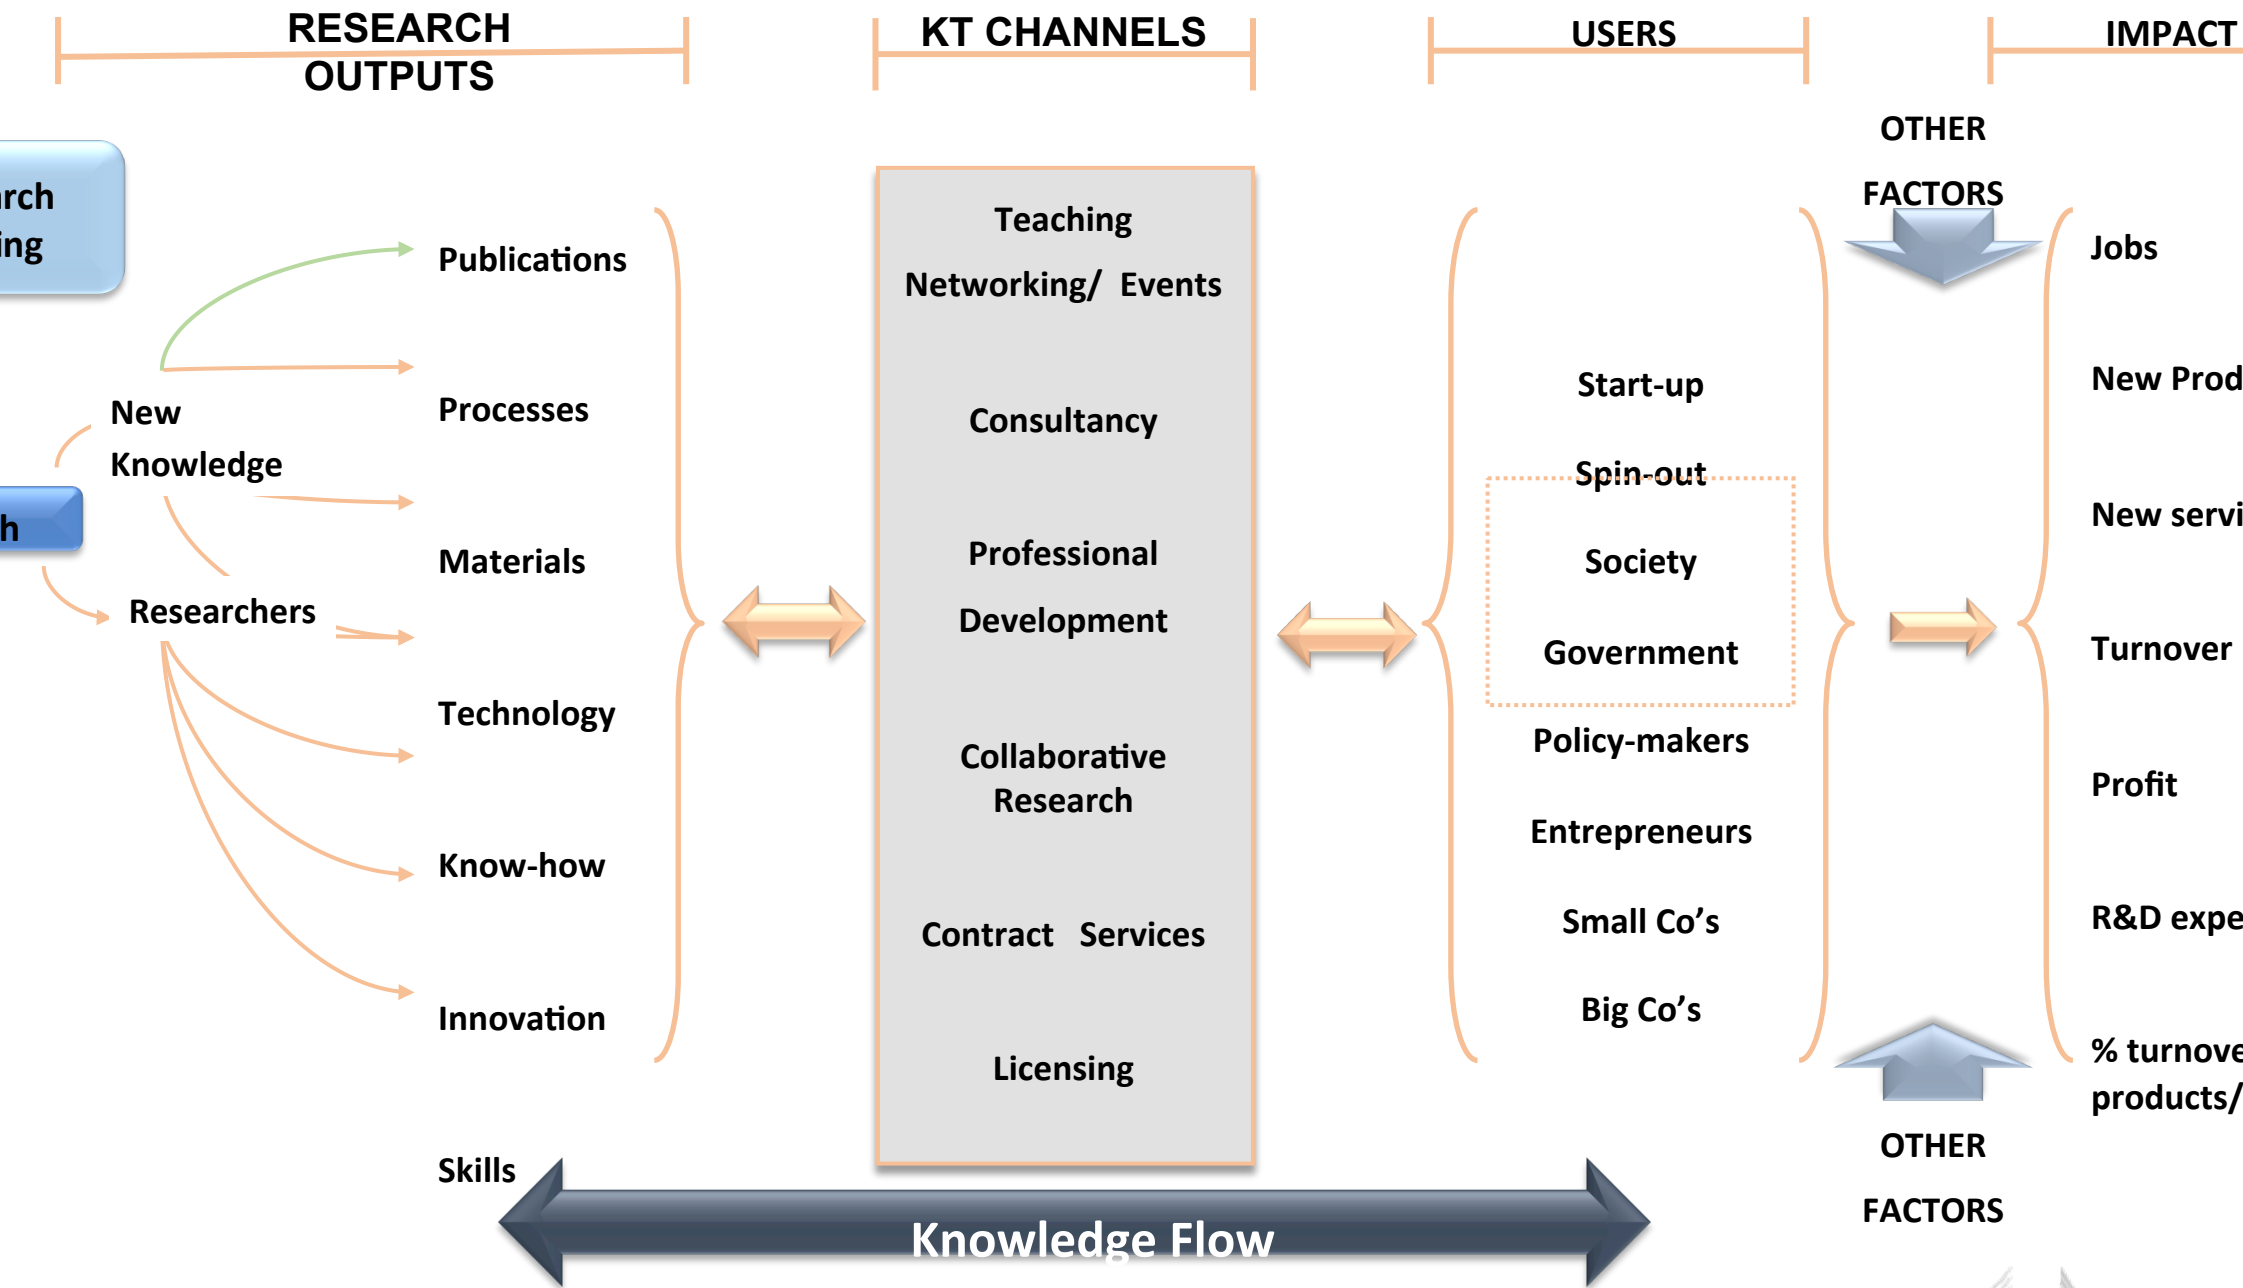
RESEARCH OUTPUTS

KT CHANNELS

USERS

IMPACT

arch
ing

h

New Knowledge

Researchers

Publications

Processes

Materials

Technology

Know-how

Innovation

Skills

Teaching

Networking/ Events

Consultancy

Professional Development

Collaborative Research

Contract Services

Licensing

Start-up

Spin-out

Society

Government

Policy-makers

Entrepreneurs

Small Co's

Big Co's

OTHER FACTORS

Jobs

New Prod

New servi

Turnover

Profit

R&D expe

% turnove products/

OTHER FACTORS

Knowledge Flow